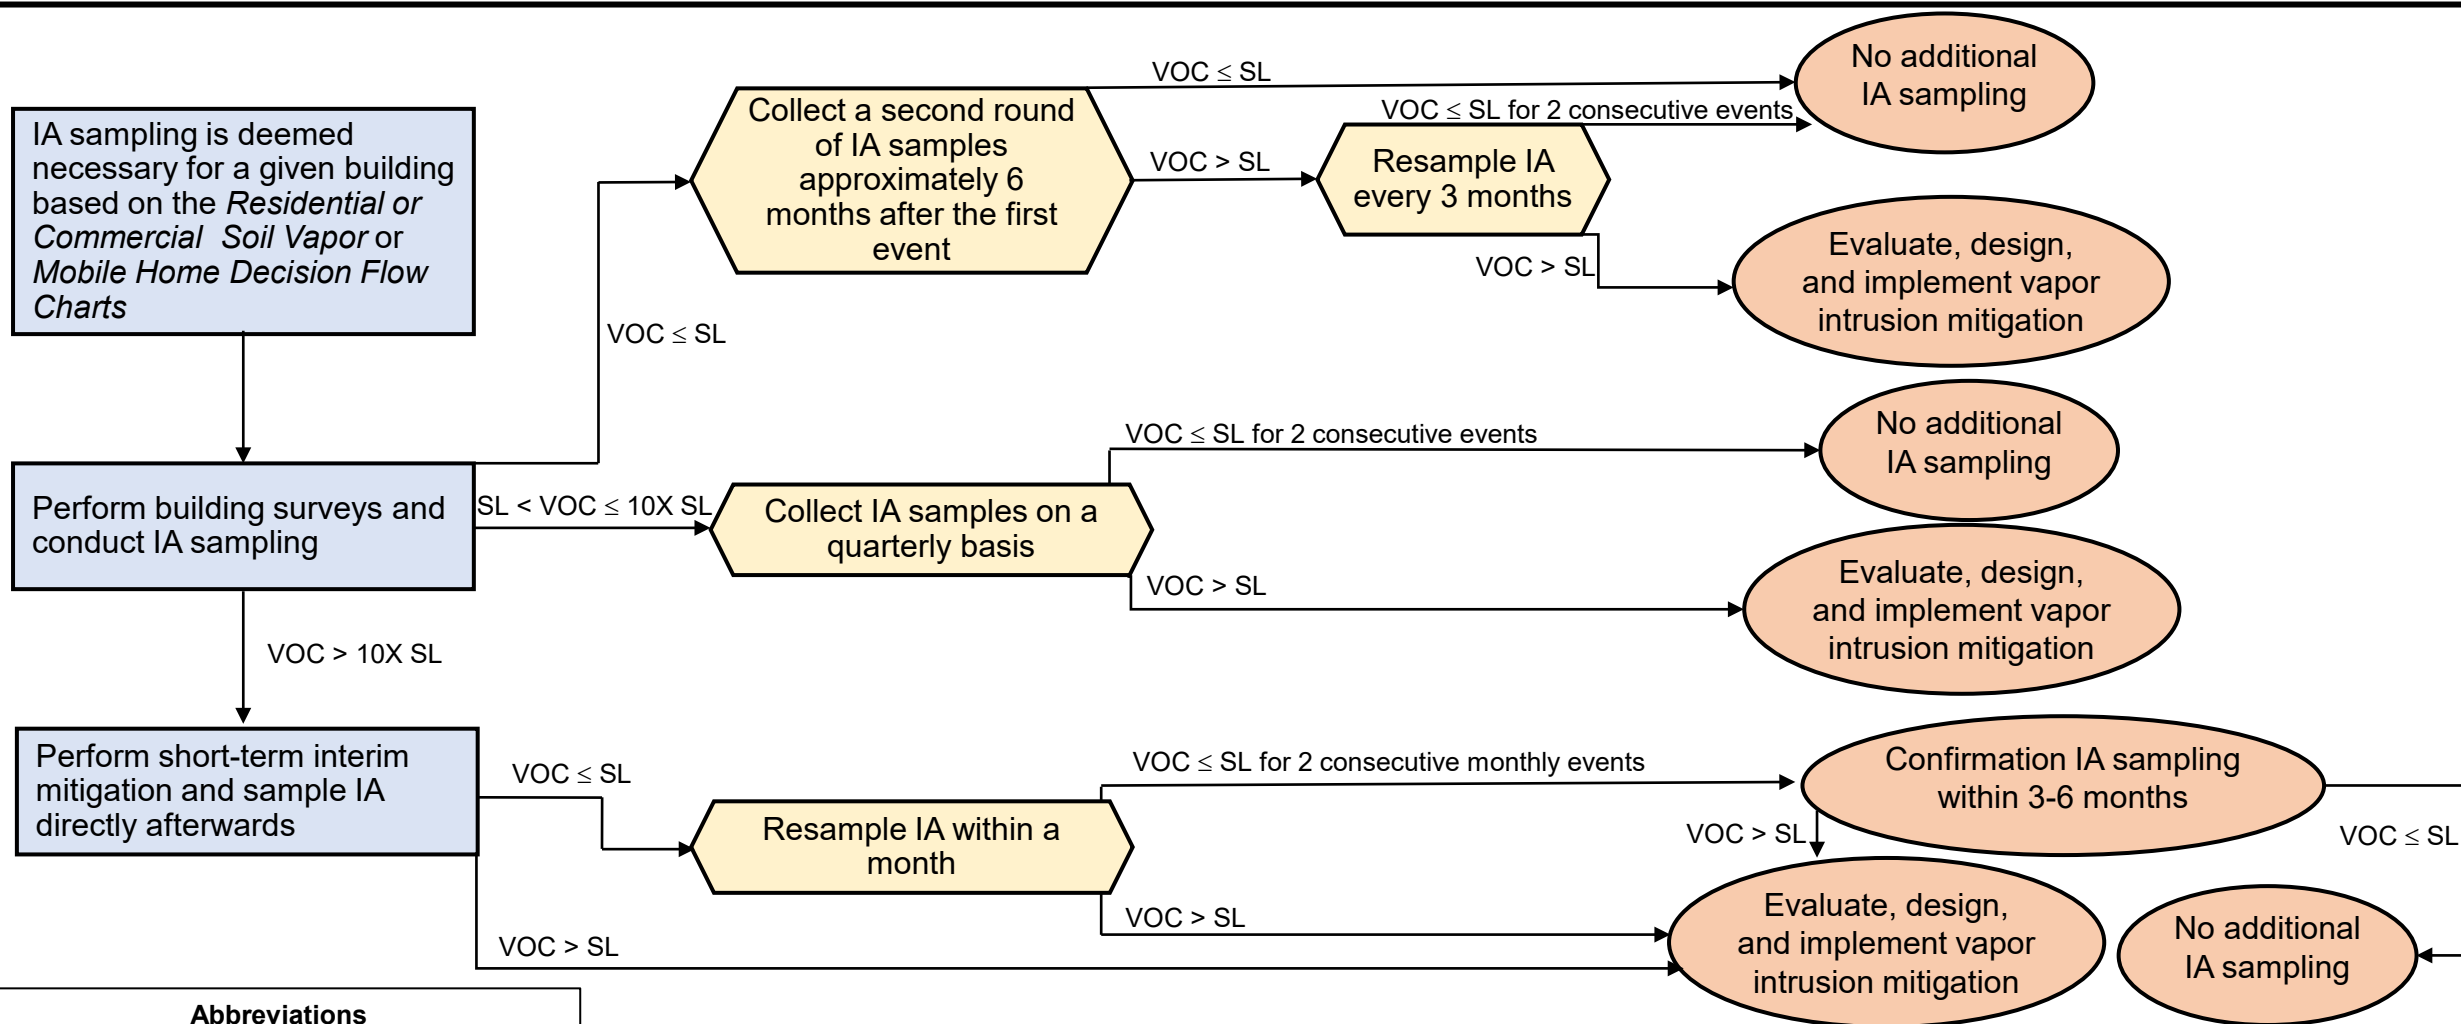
IA sampling is deemed necessary for a given building based on the *Residential or Commercial Soil Vapor* or *Mobile Home Decision Flow Charts*

Perform building surveys and conduct IA sampling

Perform short-term interim mitigation and sample IA directly afterwards

VOC ≤ SL

Collect a second round of IA samples approximately 6 months after the first event

VOC ≤ SL

No additional IA sampling

VOC ≤ SL for 2 consecutive events

VOC > SL

Resample IA every 3 months

VOC > SL

Evaluate, design, and implement vapor intrusion mitigation

SL < VOC ≤ 10X SL

Collect IA samples on a quarterly basis

VOC ≤ SL for 2 consecutive events

No additional IA sampling

VOC > SL

Evaluate, design, and implement vapor intrusion mitigation

VOC > 10X SL

VOC ≤ SL

Resample IA within a month

VOC ≤ SL for 2 consecutive monthly events

Confirmation IA sampling within 3-6 months

VOC > SL

VOC ≤ SL

VOC > SL

VOC > SL

Evaluate, design, and implement vapor intrusion mitigation

No additional IA sampling

Abbreviations